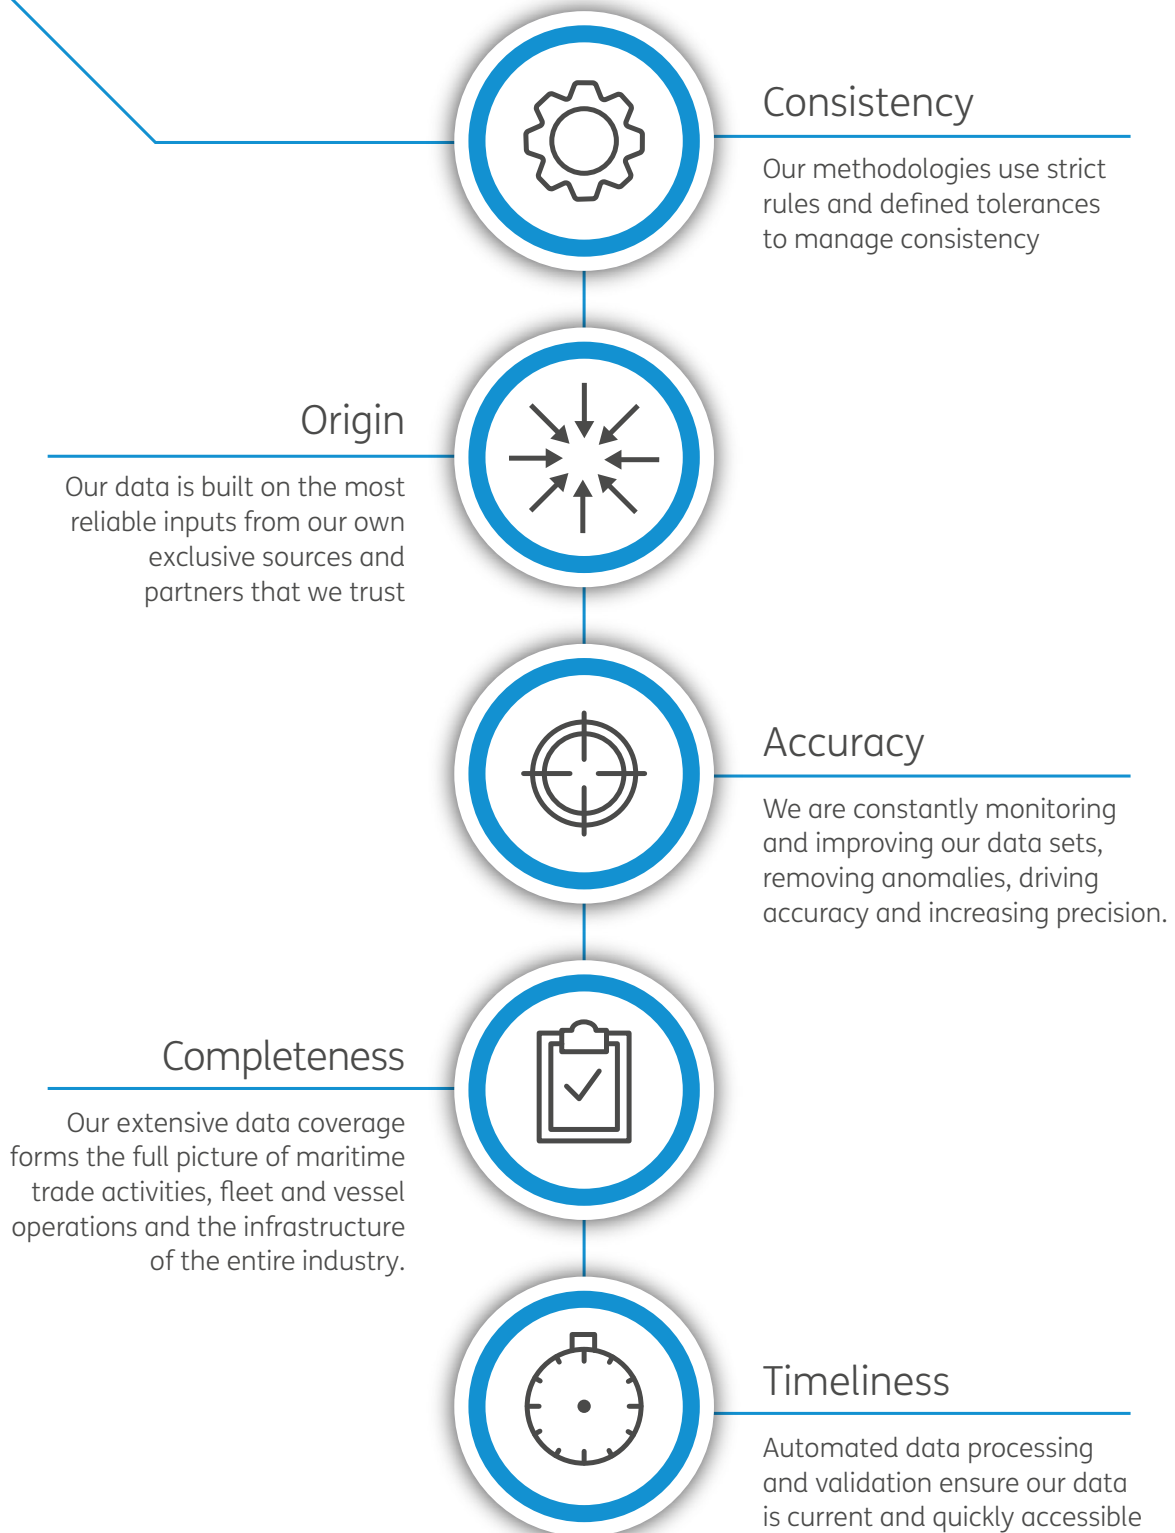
Consistency

Our methodologies use strict rules and defined tolerances to manage consistency

Origin

Our data is built on the most reliable inputs from our own exclusive sources and partners that we trust

Accuracy

We are constantly monitoring and improving our data sets, removing anomalies, driving accuracy and increasing precision.

Completeness

Our extensive data coverage forms the full picture of maritime trade activities, fleet and vessel operations and the infrastructure of the entire industry.

Timeliness

Automated data processing and validation ensure our data is current and quickly accessible